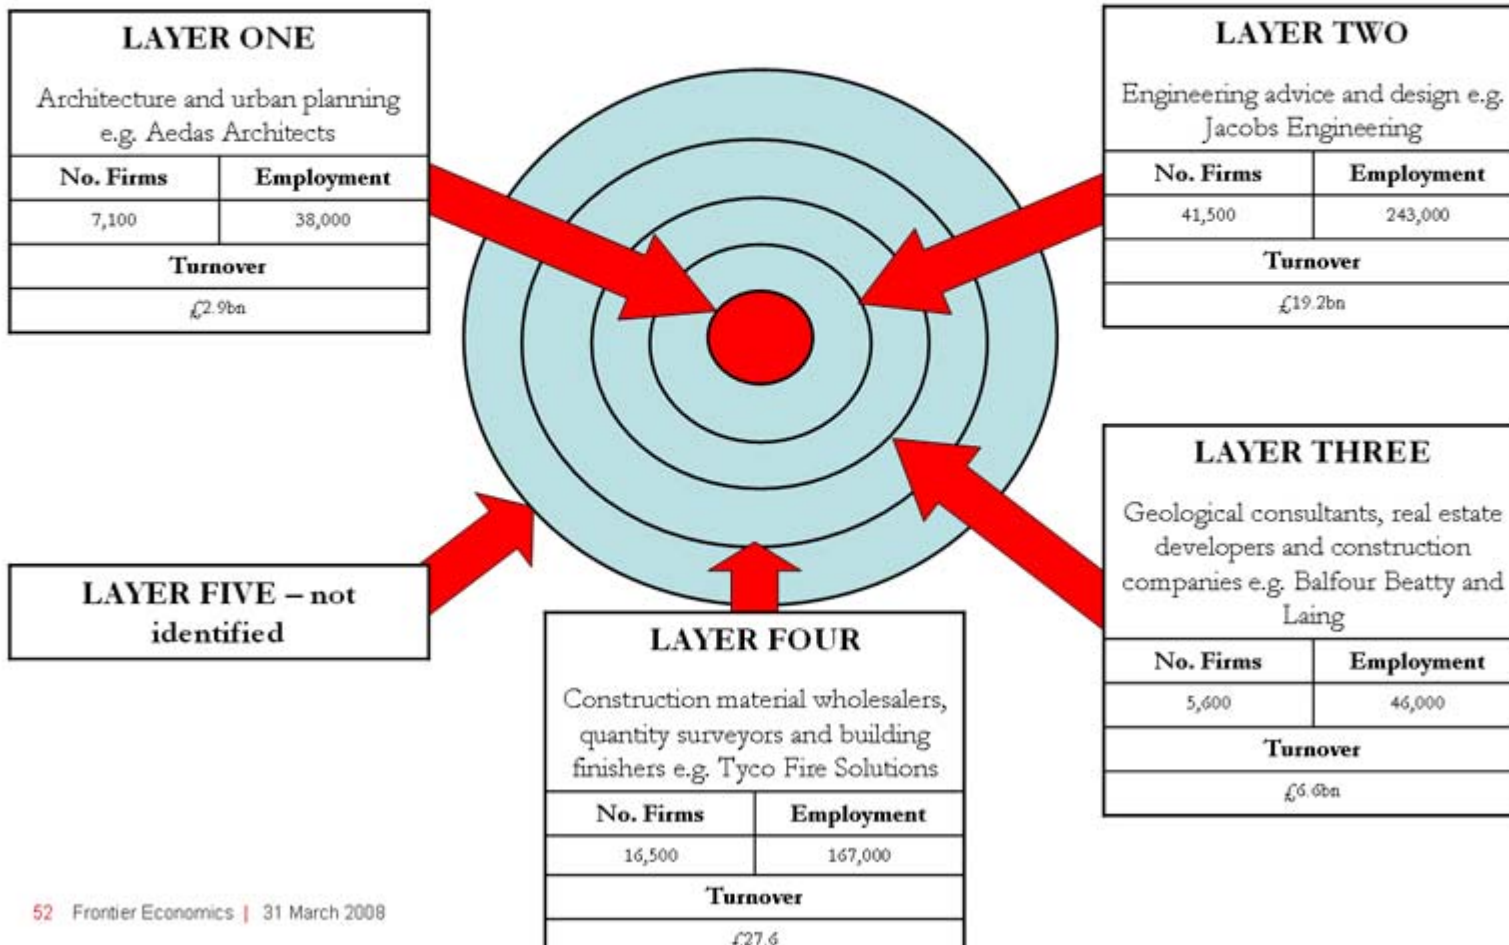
LAYER ONE

Architecture and urban planning e.g. Aedas Architects

| No. Firms | Employment |
|---|---|
| 7,100 | 38,000 |

Turnover

£2.9bn

LAYER TWO

Engineering advice and design e.g. Jacobs Engineering

| No. Firms | Employment |
|---|---|
| 41,500 | 243,000 |

Turnover

£19.2bn

LAYER THREE

Geological consultants, real estate developers and construction companies e.g. Balfour Beatty and Laing

| No. Firms | Employment |
|---|---|
| 5,600 | 46,000 |

Turnover

£6.6bn

LAYER FIVE – not identified

LAYER FOUR

Construction material wholesalers, quantity surveyors and building finishers e.g. Tyco Fire Solutions

| No. Firms | Employment |
|---|---|
| 16,500 | 167,000 |

Turnover

£27.6

52 Frontier Economics | 31 March 2008